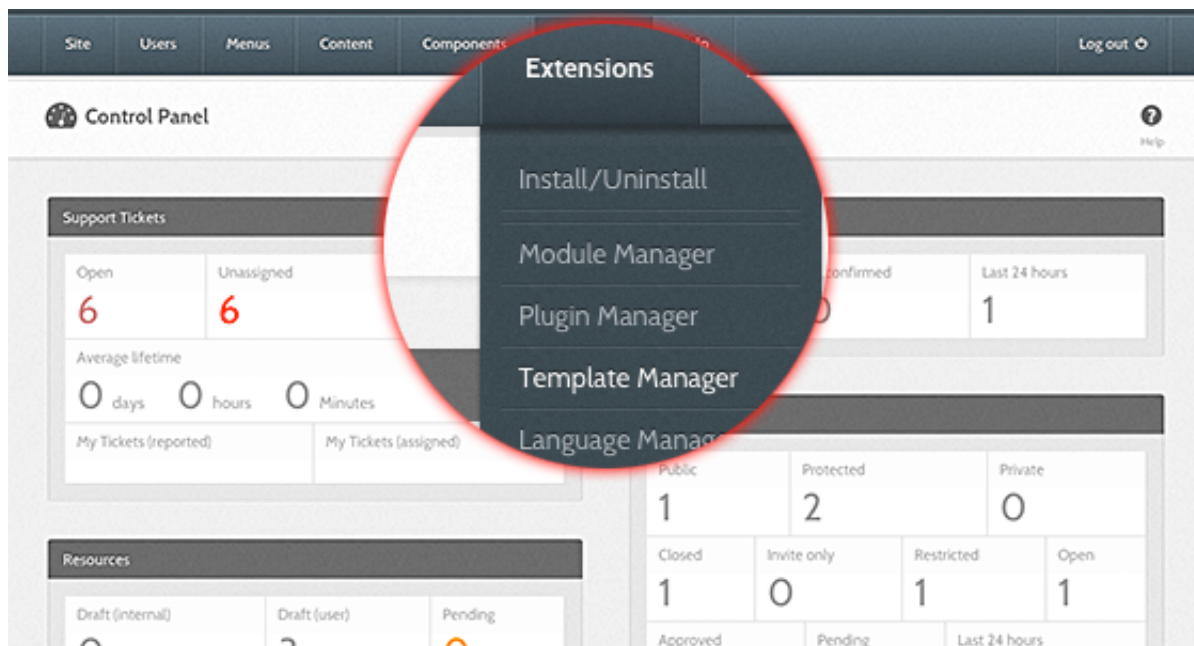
Site Users Menus Content Components Extensions Log out

Control Panel

Help

Install/Uninstall

Module Manager

Plugin Manager

Template Manager

Language Manag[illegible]

Support Tickets

| Open | Unassigned |
|---|---|
| 6 | 6 |

Average lifetime

0 days 0 hours 0 Minutes

My Tickets (reported) My Tickets (assigned)

| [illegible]confirmed | Last 24 hours |
|---|---|
| 0 | 1 |

| Public | Protected | Private |
|---|---|---|
| 1 | 2 | 0 |

| Closed | Invite only | Restricted | Open |
|---|---|---|---|
| 1 | 0 | 1 | 1 |

Approved Pending Last 24 hours

Resources

| Draft (internal) | Draft (user) | Pending |
|---|---|---|
| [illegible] | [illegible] | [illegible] |